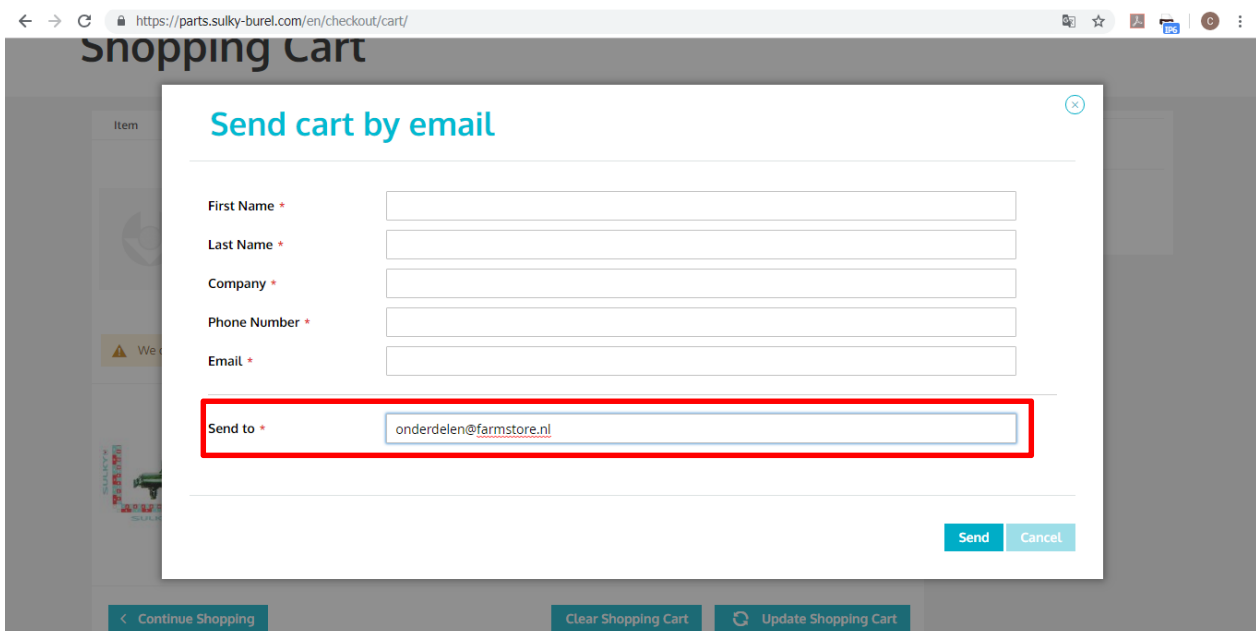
https://parts.sulky-burel.com/en/checkout/cart/

Shopping Cart

Item

We

Send cart by email

First Name *

Last Name *

Company *

Phone Number *

Email *

Send to *

onderdelen@farmstore.nl

Send

Cancel

Continue Shopping

Clear Shopping Cart

Update Shopping Cart